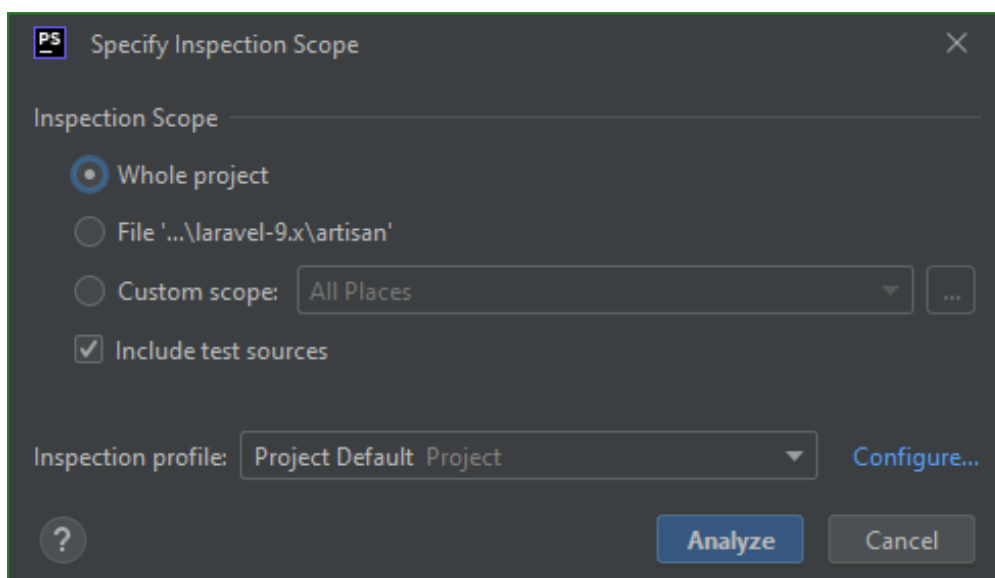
PS Specify Inspection Scope

Inspection Scope

Whole project

File '...\laravel-9.x\artisan'

Custom scope: All Places ...

Include test sources

Inspection profile: Project Default Project Configure...

?

Analyze Cancel